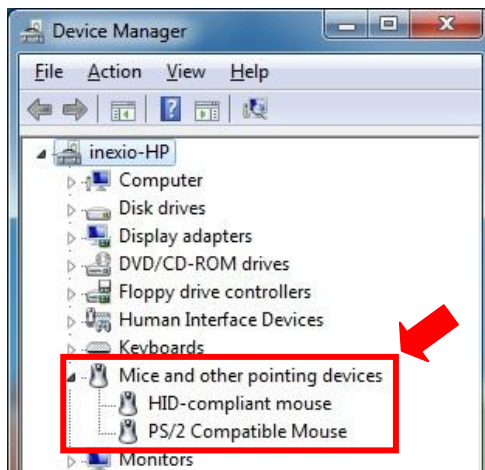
Device Manager

File Action View Help

inexio-HP
Computer
Disk drives
Display adapters
DVD/CD-ROM drives
Floppy drive controllers
Human Interface Devices
Keyboards
Mice and other pointing devices
HID-compliant mouse
PS/2 Compatible Mouse
Monitors